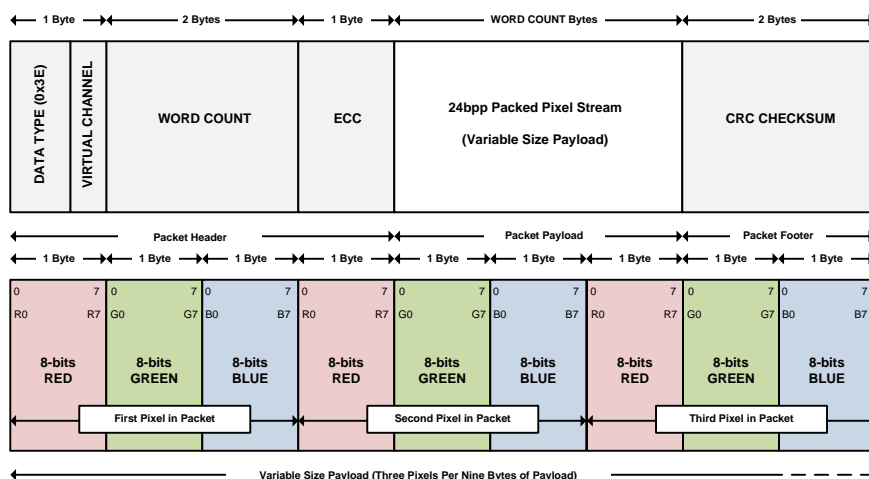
1 Byte | 2 Bytes | 1 Byte | WORD COUNT Bytes | 2 Bytes

DATA TYPE (0x3E)
VIRTUAL CHANNEL
WORD COUNT
ECC
24bpp Packed Pixel Stream
(Variable Size Payload)
CRC CHECKSUM

Packet Header
Packet Payload
Packet Footer

1 Byte | 1 Byte | 1 Byte | 1 Byte | 1 Byte | 1 Byte | 1 Byte | 1 Byte | 1 Byte

0 7 R0 R7 8-bits RED
0 7 G0 G7 8-bits GREEN
0 7 B0 B7 8-bits BLUE
0 7 R0 R7 8-bits RED
0 7 G0 G7 8-bits GREEN
0 7 B0 B7 8-bits BLUE
0 7 R0 R7 8-bits RED
0 7 G0 G7 8-bits GREEN
0 7 B0 B7 8-bits BLUE

First Pixel in Packet
Second Pixel in Packet
Third Pixel in Packet

Variable Size Payload (Three Pixels Per Nine Bytes of Payload)